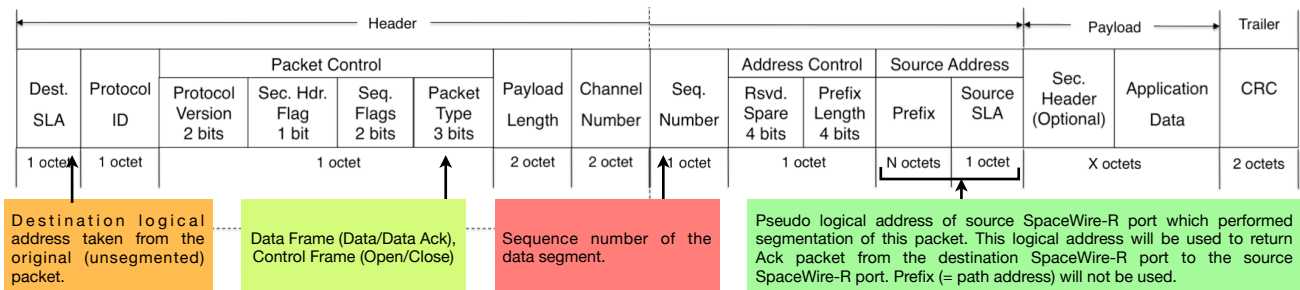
Header

Payload

Trailer

| Dest. SLA | Protocol ID | Packet Control: Protocol Version 2 bits | Packet Control: Sec. Hdr. Flag 1 bit | Packet Control: Seq. Flags 2 bits | Packet Control: Packet Type 3 bits | Payload Length | Channel Number | Seq. Number | Address Control: Rsvd. Spare 4 bits | Address Control: Prefix Length 4 bits | Source Address: Prefix | Source Address: Source SLA | Sec. Header (Optional) | Application Data | CRC |
|---|---|---|---|---|---|---|---|---|---|---|---|---|---|---|---|
| 1 octet | 1 octet | 1 octet | | | | 2 octet | 2 octet | 1 octet | 1 octet | | N octets | 1 octet | X octets | | 2 octets |

Destination logical address taken from the original (unsegmented) packet.

Data Frame (Data/Data Ack), Control Frame (Open/Close)

Sequence number of the data segment.

Pseudo logical address of source SpaceWire-R port which performed segmentation of this packet. This logical address will be used to return Ack packet from the destination SpaceWire-R port to the source SpaceWire-R port. Prefix (= path address) will not be used.